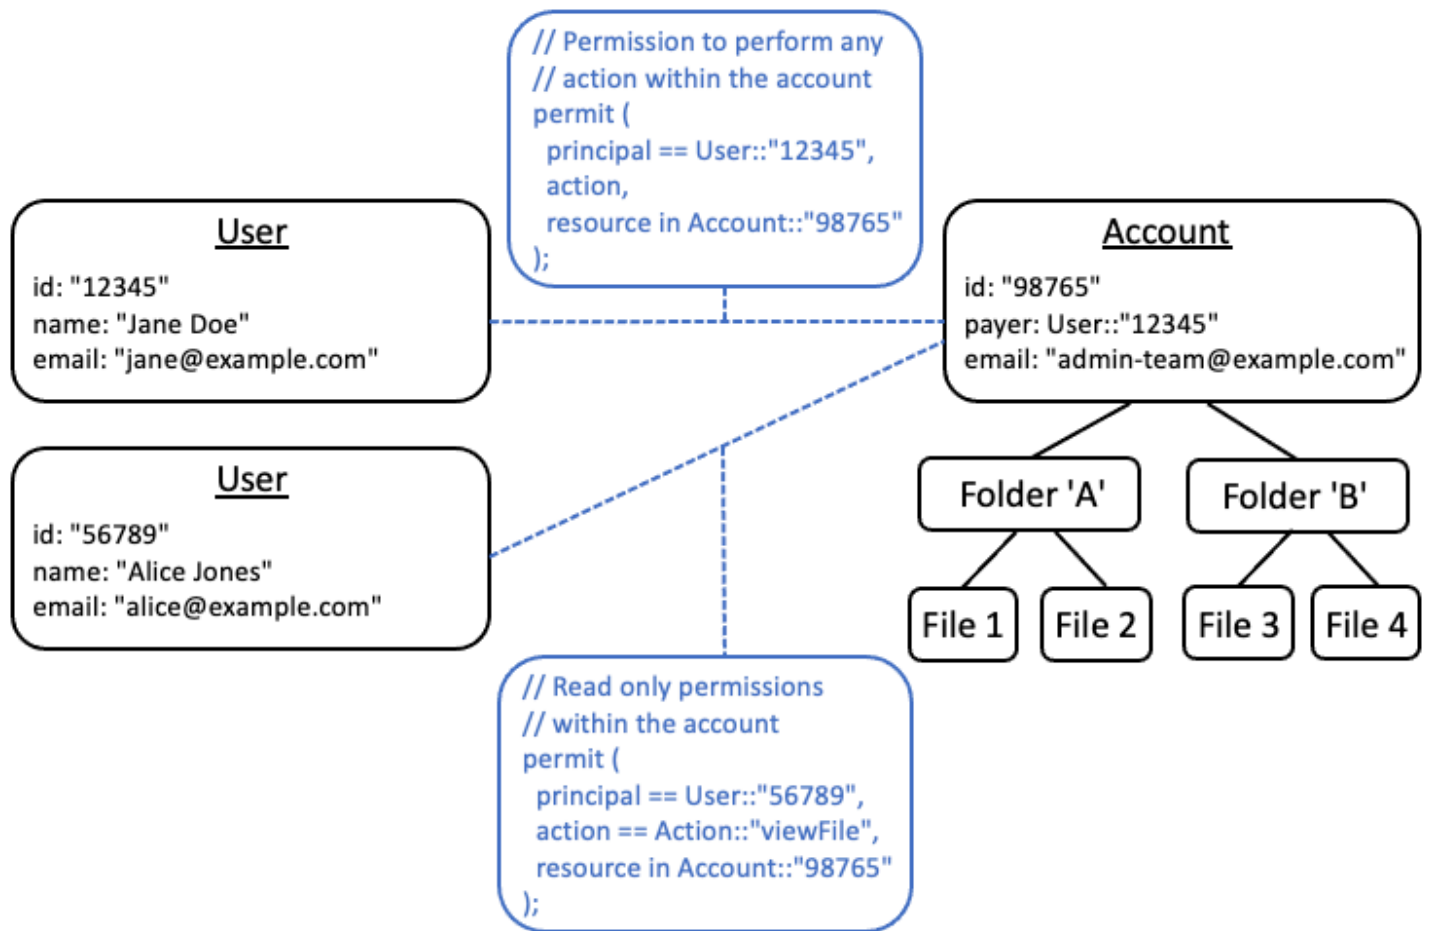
// Permission to perform any
// action within the account
permit (
principal == User::"12345",
action,
resource in Account::"98765"
);

User
id: "12345"
name: "Jane Doe"
email: "jane@example.com"

Account
id: "98765"
payer: User::"12345"
email: "admin-team@example.com"

User
id: "56789"
name: "Alice Jones"
email: "alice@example.com"

Folder 'A'

Folder 'B'

File 1

File 2

File 3

File 4

// Read only permissions
// within the account
permit (
principal == User::"56789",
action == Action::"viewFile",
resource in Account::"98765"
);